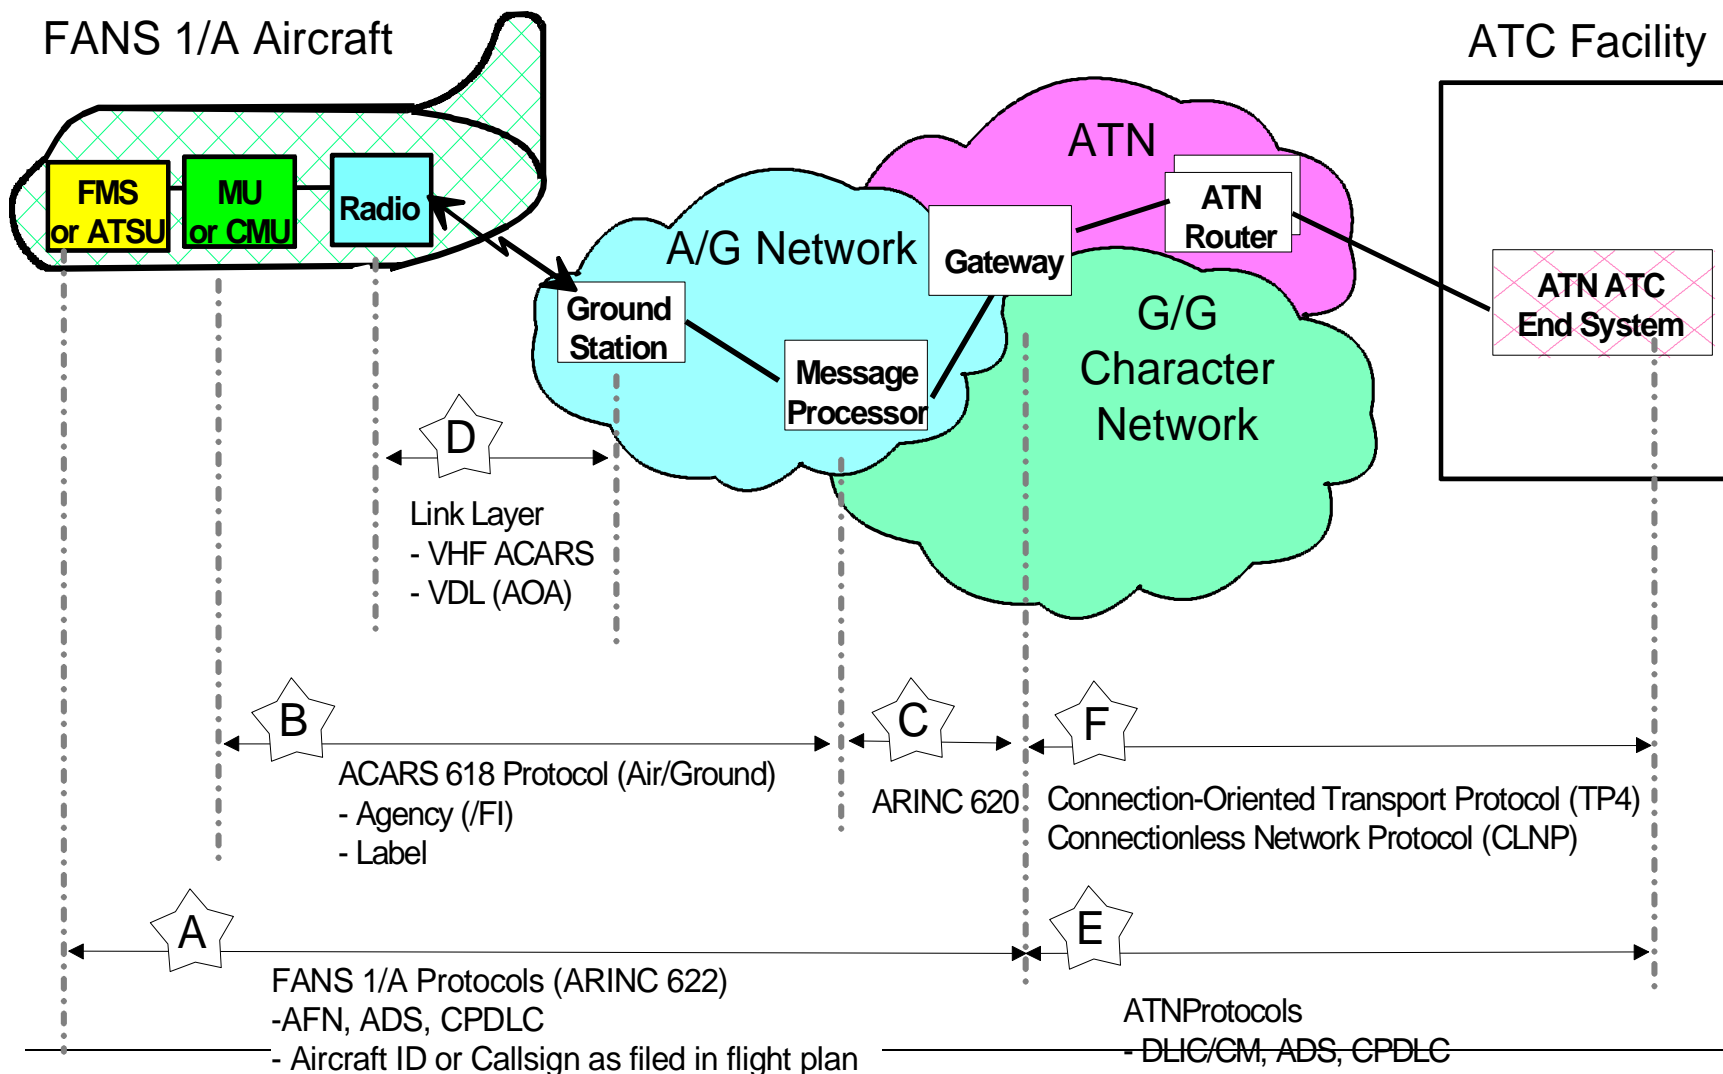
FANS 1/A Aircraft

ATC Facility

FMS or ATSU

MU or CMU

Radio

ATN

ATN Router

A/G Network

Gateway

ATN ATC End System

Ground Station

G/G Character Network

Message Processor

D

Link Layer
- VHF ACARS
- VDL (AOA)

B

C

F

ACARS 618 Protocol (Air/Ground)
- Agency (/FI)
- Label

ARINC 620

Connection-Oriented Transport Protocol (TP4)
Connectionless Network Protocol (CLNP)

A

E

FANS 1/A Protocols (ARINC 622)
-AFN, ADS, CPDLC
- Aircraft ID or Callsign as filed in flight plan

ATNProtocols
- DLIC/CM, ADS, CPDLC